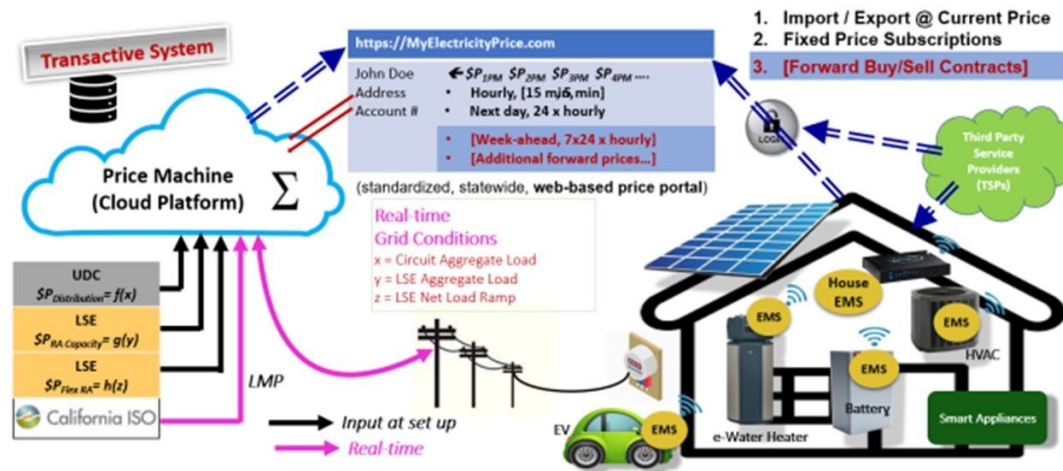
Transactive System

Price Machine (Cloud Platform) $\Sigma$

https://MyElectricityPrice.com

John Doe
Address
Account #

$\leftarrow \$P_{1PM}$ $\$P_{2PM}$ $\$P_{3PM}$ $\$P_{4PM}$ ....

• Hourly, [15 m/5 min]
• Next day, 24 x hourly
• [Week-ahead, 7x24 x hourly]
• [Additional forward prices...]

(standardized, statewide, web-based price portal)

1. Import / Export @ Current Price
2. Fixed Price Subscriptions
3. [Forward Buy/Sell Contracts]

LOGIN

Third Party Service Providers (TSPs)

Real-time Grid Conditions
x = Circuit Aggregate Load
y = LSE Aggregate Load
z = LSE Net Load Ramp

UDC
$\$P_{Distribution} = f(x)$

LSE
$\$P_{RA\ Capacity} = g(y)$

LSE
$\$P_{Flex\ RA} = h(z)$

California ISO

LMP

Input at set up

Real-time

House EMS

EMS

EMS

HVAC

EMS

Battery

EMS

EV

e-Water Heater

Smart Appliances